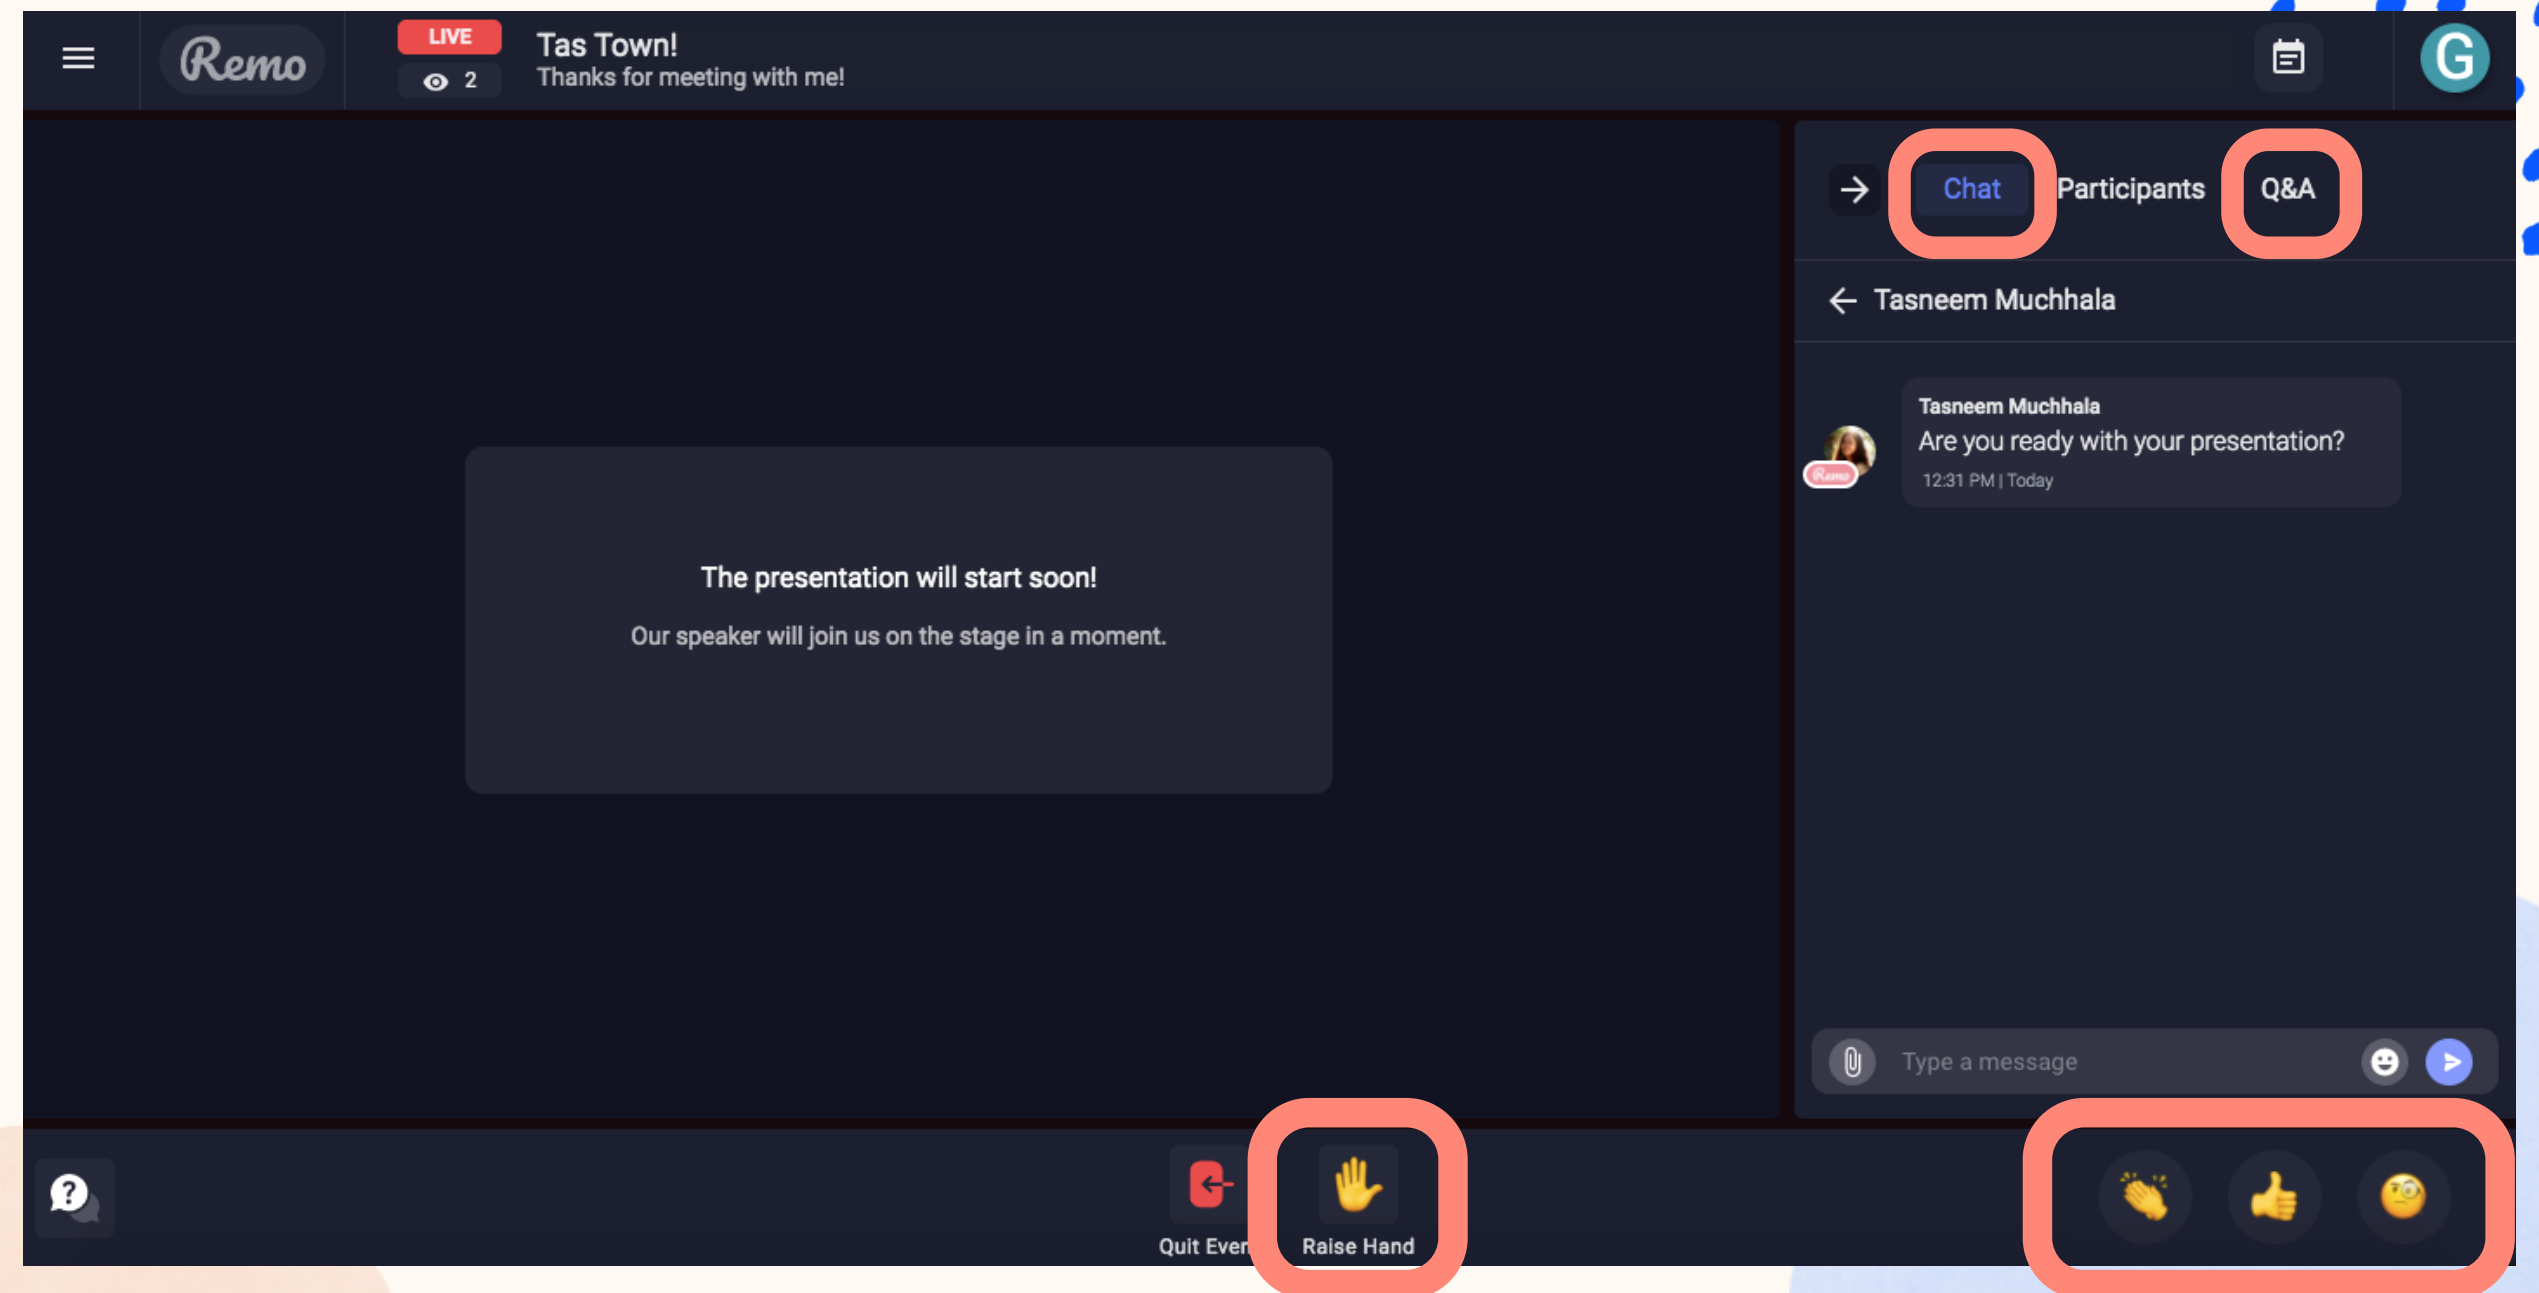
Remo

LIVE
2

Tas Town!
Thanks for meeting with me!

G

Chat Participants Q&A

Tasneem Muchhala

Remo

Tasneem Muchhala
Are you ready with your presentation?
12:31 PM | Today

The presentation will start soon!

Our speaker will join us on the stage in a moment.

Type a message

Quit Even

Raise Hand